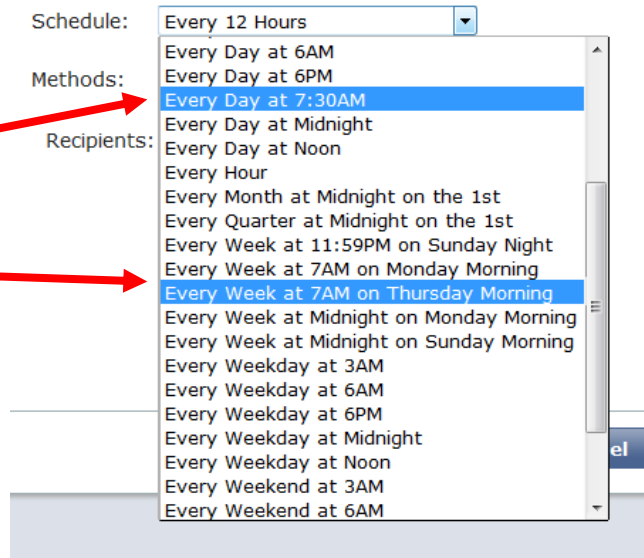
Schedule: Every 12 Hours

Methods:

Recipients:

Every Day at 6AM
Every Day at 6PM
Every Day at 7:30AM
Every Day at Midnight
Every Day at Noon
Every Hour
Every Month at Midnight on the 1st
Every Quarter at Midnight on the 1st
Every Week at 11:59PM on Sunday Night
Every Week at 7AM on Monday Morning
Every Week at 7AM on Thursday Morning
Every Week at Midnight on Monday Morning
Every Week at Midnight on Sunday Morning
Every Weekday at 3AM
Every Weekday at 6AM
Every Weekday at 6PM
Every Weekday at Midnight
Every Weekday at Noon
Every Weekend at 3AM
Every Weekend at 6AM

el